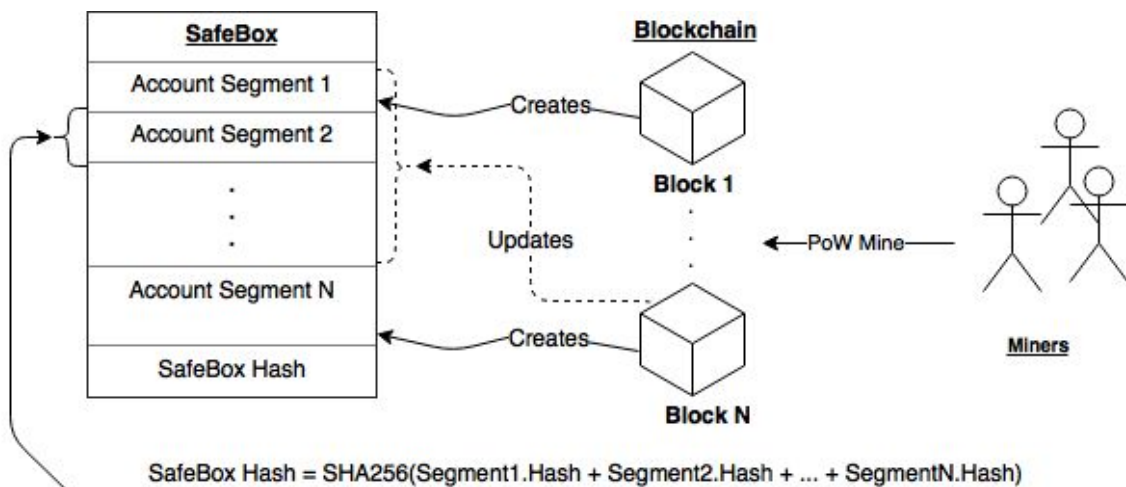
SafeBox

Account Segment 1

Account Segment 2

.
.
.

Account Segment N

SafeBox Hash

Blockchain

Creates

Block 1

Updates

PoW Mine

Creates

Block N

Miners

SafeBox Hash = SHA256(Segment1.Hash + Segment2.Hash + ... + SegmentN.Hash)